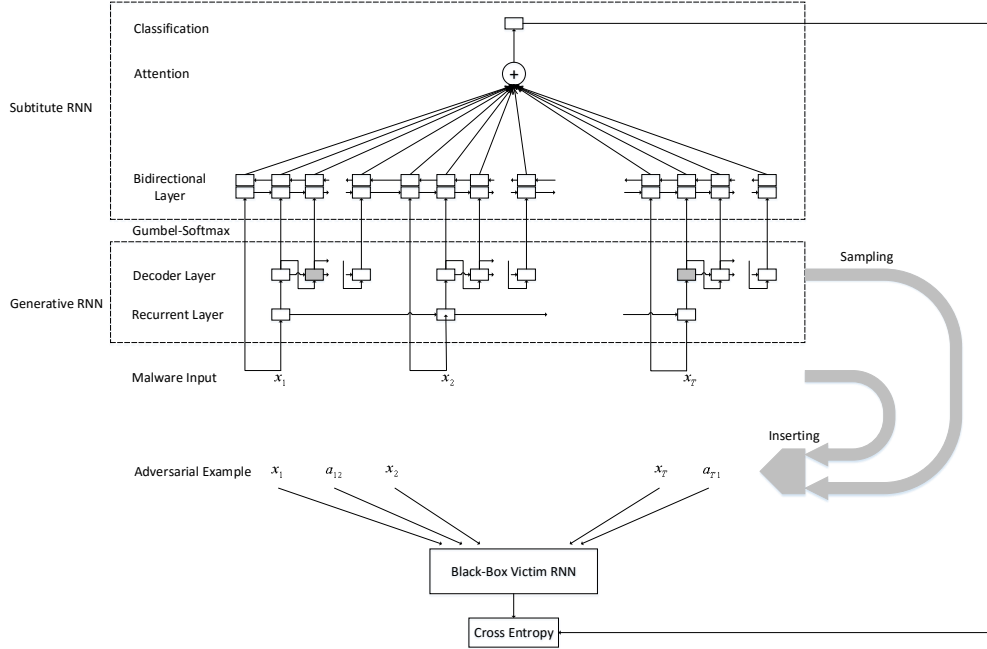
Classification

Attention

+

Subtitute RNN

Bidirectional Layer

Gumbel-Softmax

Decoder Layer

Sampling

Generative RNN

Recurrent Layer

Malware Input $x_1$ $x_2$ $x_T$

Inserting

Adversarial Example $x_1$ $a_{12}$ $x_2$ $x_T$ $a_{T1}$

Black-Box Victim RNN

Cross Entropy